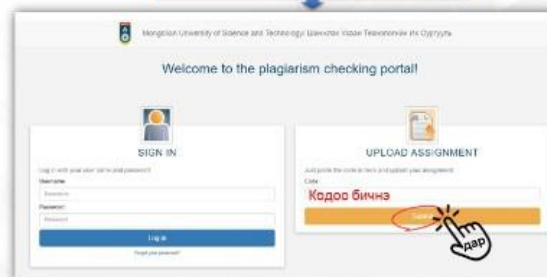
Mongolian University of Science and Technology Шинжлэх Ухаан Технологийн Их Сургууль

Welcome to the plagiarism checking portal!

SIGN IN

Log in with your username and password

Username

Username

Password

Password

Log in

Forgot your password?

UPLOAD ASSIGNMENT

Just paste the code in here and upload your assignment

Code

Кодоо бичнэ

Submit

дар